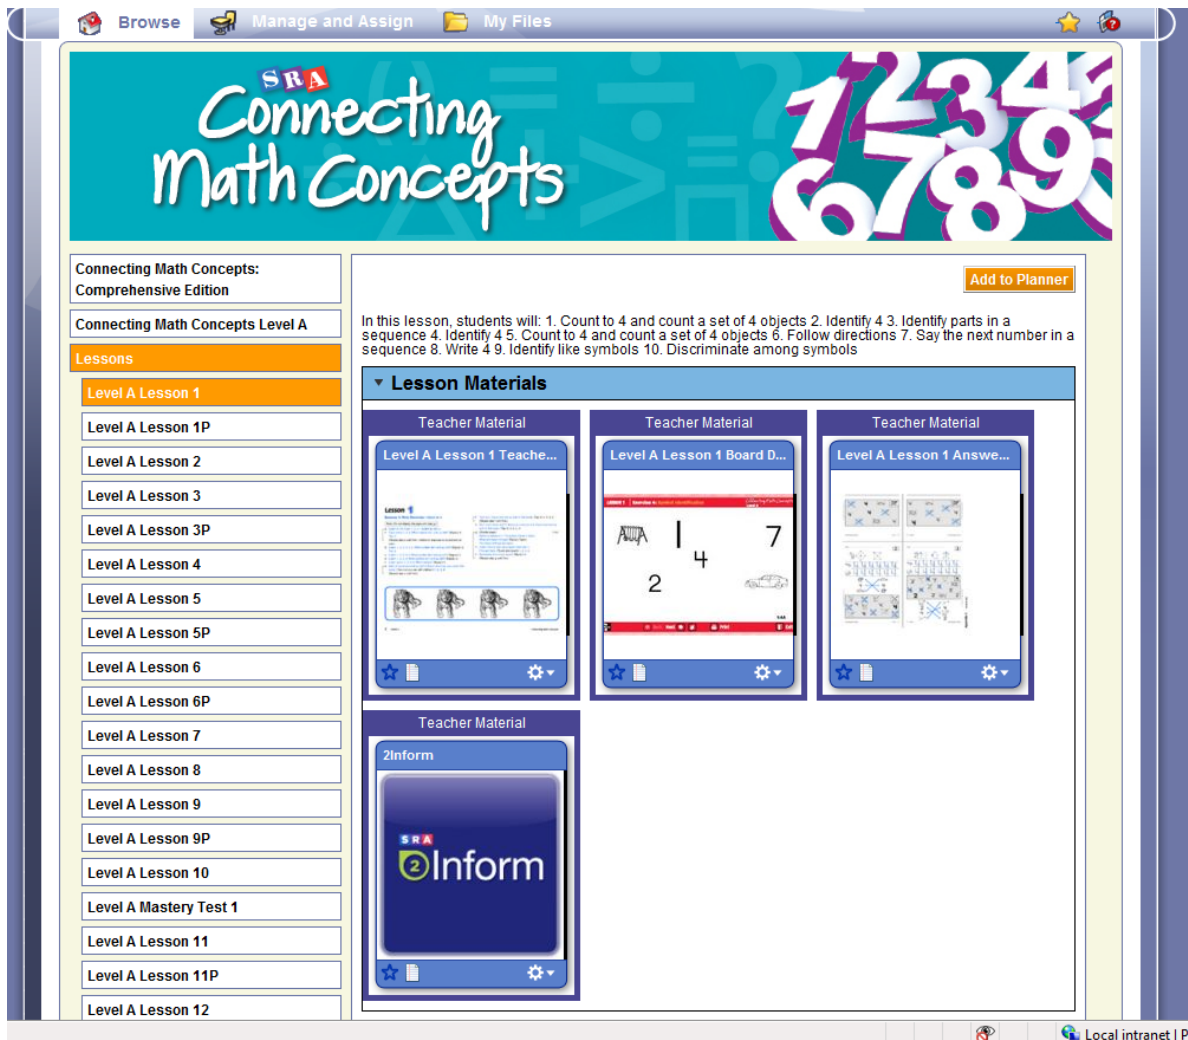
Browse Manage and Assign My Files

SRA Connecting Math Concepts 123456789

Connecting Math Concepts: Comprehensive Edition

Connecting Math Concepts Level A

Lessons

Level A Lesson 1
Level A Lesson 1P
Level A Lesson 2
Level A Lesson 3
Level A Lesson 3P
Level A Lesson 4
Level A Lesson 5
Level A Lesson 5P
Level A Lesson 6
Level A Lesson 6P
Level A Lesson 7
Level A Lesson 8
Level A Lesson 9
Level A Lesson 9P
Level A Lesson 10
Level A Mastery Test 1
Level A Lesson 11
Level A Lesson 11P
Level A Lesson 12

Add to Planner

In this lesson, students will: 1. Count to 4 and count a set of 4 objects 2. Identify 4 3. Identify parts in a sequence 4. Identify 4 5. Count to 4 and count a set of 4 objects 6. Follow directions 7. Say the next number in a sequence 8. Write 4 9. Identify like symbols 10. Discriminate among symbols

Lesson Materials

Teacher Material
Level A Lesson 1 Teache...

Teacher Material
Level A Lesson 1 Board D...
1 7 4 2

Teacher Material
Level A Lesson 1 Answe...

Teacher Material
2Inform
SRA 2Inform

Local intranet | P